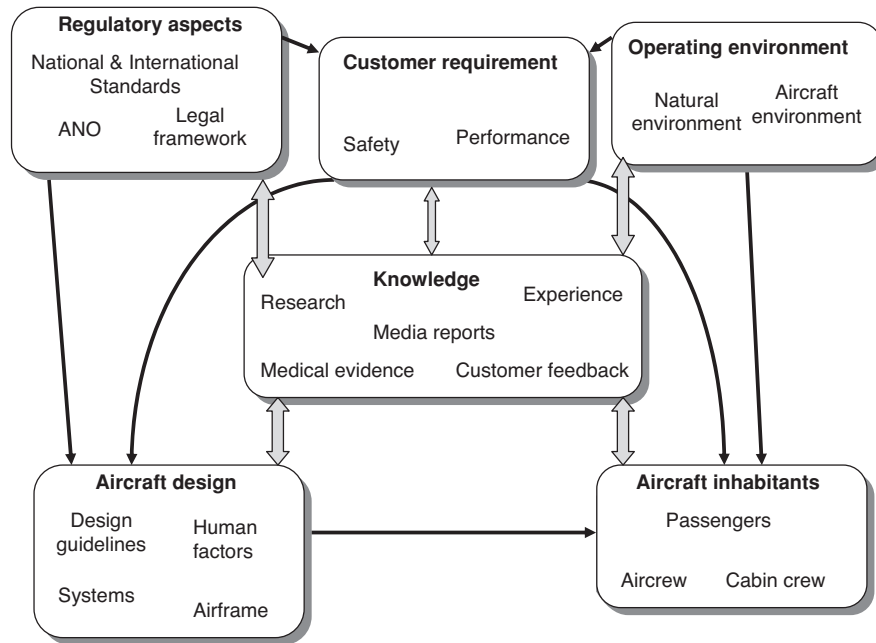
Regulatory aspects
National & International Standards
ANO
Legal framework

Customer requirement
Safety
Performance

Operating environment
Natural environment
Aircraft environment

Knowledge
Research
Experience
Media reports
Medical evidence
Customer feedback

Aircraft design
Design guidelines
Human factors
Systems
Airframe

Aircraft inhabitants
Passengers
Aircrew
Cabin crew